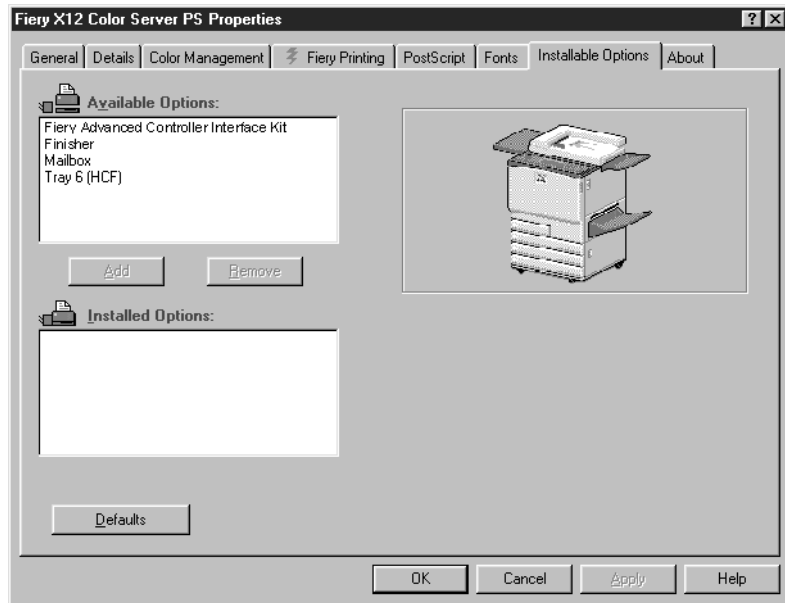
Fiery X12 Color Server PS Properties

? X

General | Details | Color Management | Fiery Printing | PostScript | Fonts | Installable Options | About

Available Options:

Fiery Advanced Controller Interface Kit
Finisher
Mailbox
Tray 6 (HCF)

Add

Remove

Installed Options:

Defaults

OK

Cancel

Apply

Help